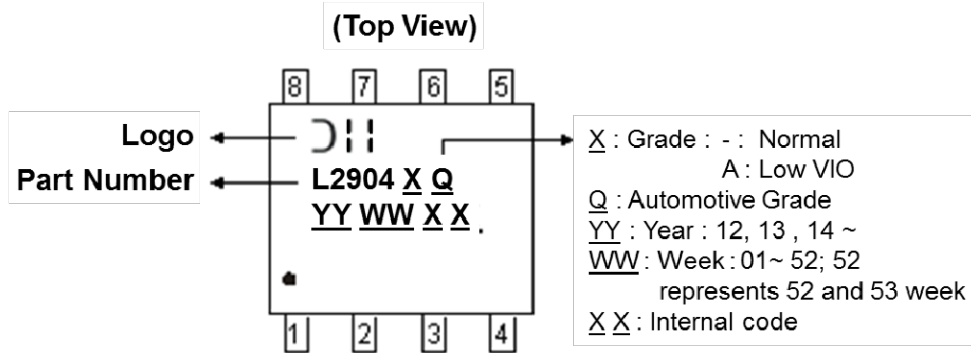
(Top View)

8 7 6 5

Logo

Part Number

L2904 X Q

YY WW X X

1 2 3 4

X : Grade : - : Normal
A : Low VIO
Q : Automotive Grade
YY : Year : 12, 13 , 14 ~
WW : Week : 01~ 52; 52 represents 52 and 53 week
X X : Internal code